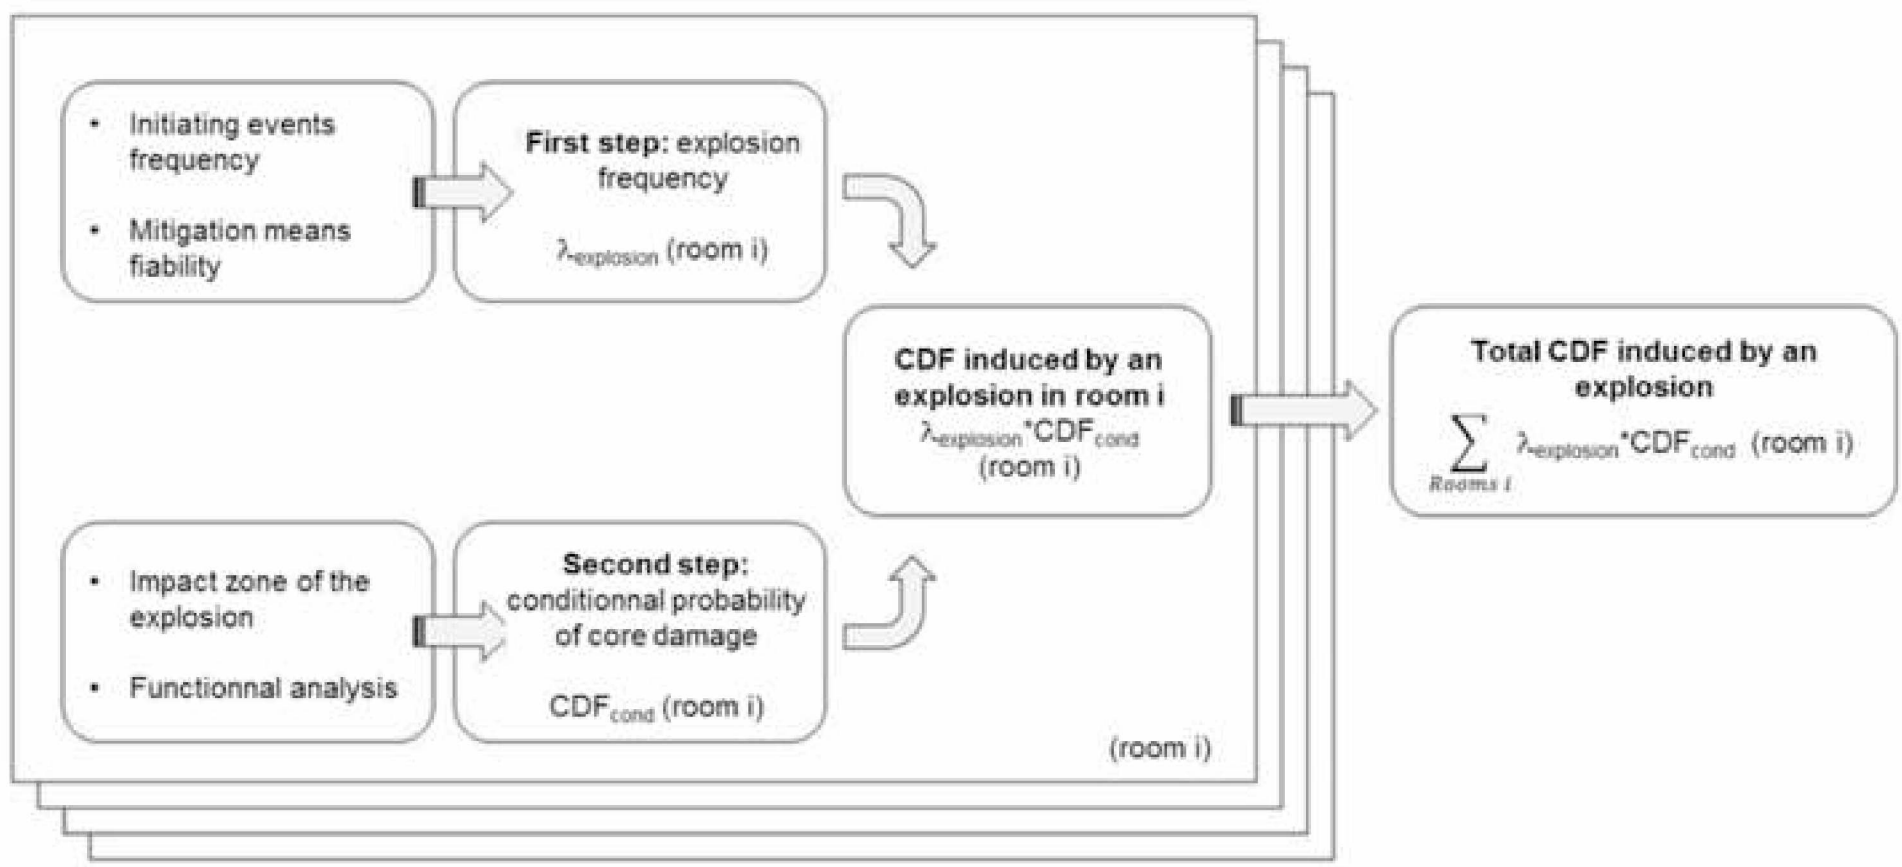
• Initiating events frequency

• Mitigation means fiability

**First step:** explosion frequency

$\lambda_{explosion}$ (room i)

• Impact zone of the explosion

• Functionnal analysis

**Second step:** conditionnal probability of core damage

$CDF_{cond}$ (room i)

**CDF induced by an explosion in room i**

$\lambda_{explosion}*CDF_{cond}$ (room i)

(room i)

**Total CDF induced by an explosion**

$\sum_{Rooms\ i} \lambda_{explosion}*CDF_{cond}$ (room i)